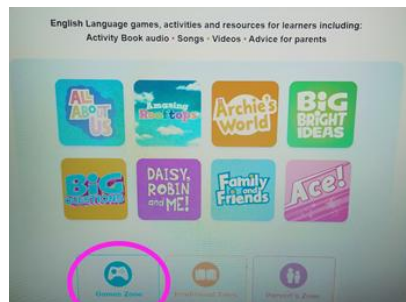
English Language games, activities and resources for learners including:
Activity Book audio • Songs • Videos • Advice for parents

ALL ABOUT US
Amazing Rooftops
Archie's World
BIG BRIGHT IDEAS
BIG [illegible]
DAISY, ROBIN and ME!
Family and Friends
Ace!

Games Zone
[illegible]
Parent's Zone